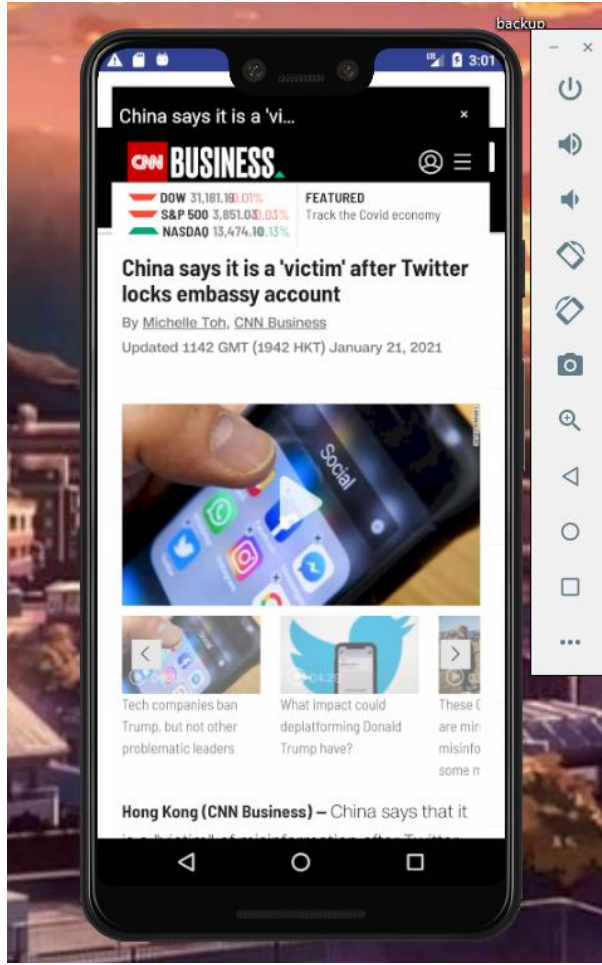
backup

3:01

China says it is a 'vi...

×

CNN BUSINESS

DOW 31,181.19 0.01%
S&P 500 3,851.03 0.03%
NASDAQ 13,474.10 .13%

FEATURED
Track the Covid economy

China says it is a 'victim' after Twitter locks embassy account

By Michelle Toh, CNN Business

Updated 1142 GMT (1942 HKT) January 21, 2021

Social

Tech companies ban Trump, but not other problematic leaders

What impact could deplatforming Donald Trump have?

These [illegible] are mir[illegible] misinfo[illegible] some m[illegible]

Hong Kong (CNN Business) — China says that it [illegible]